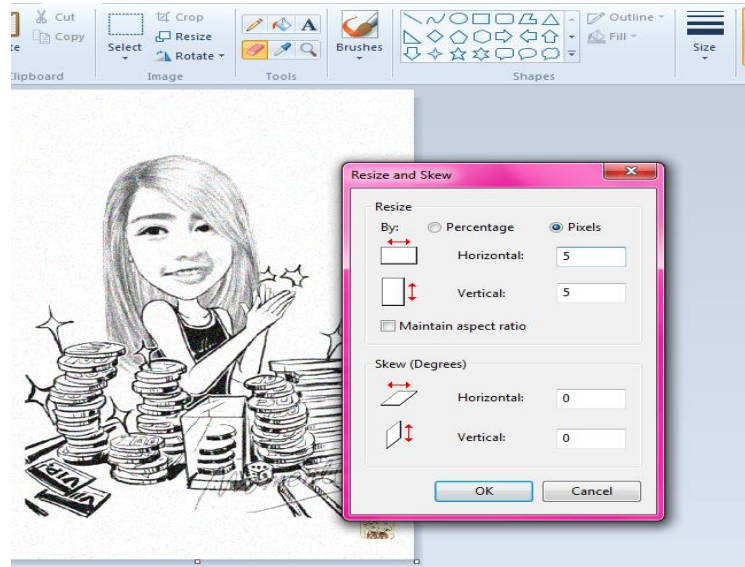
te
Cut
Copy
Clipboard
Select
Crop
Resize
Rotate
Image
Tools
Brushes
Shapes
Outline
Fill
Size

Resize and Skew
Resize
By:
Percentage
Pixels
Horizontal: 5
Vertical: 5
Maintain aspect ratio
Skew (Degrees)
Horizontal: 0
Vertical: 0
OK
Cancel

VIP
VIP